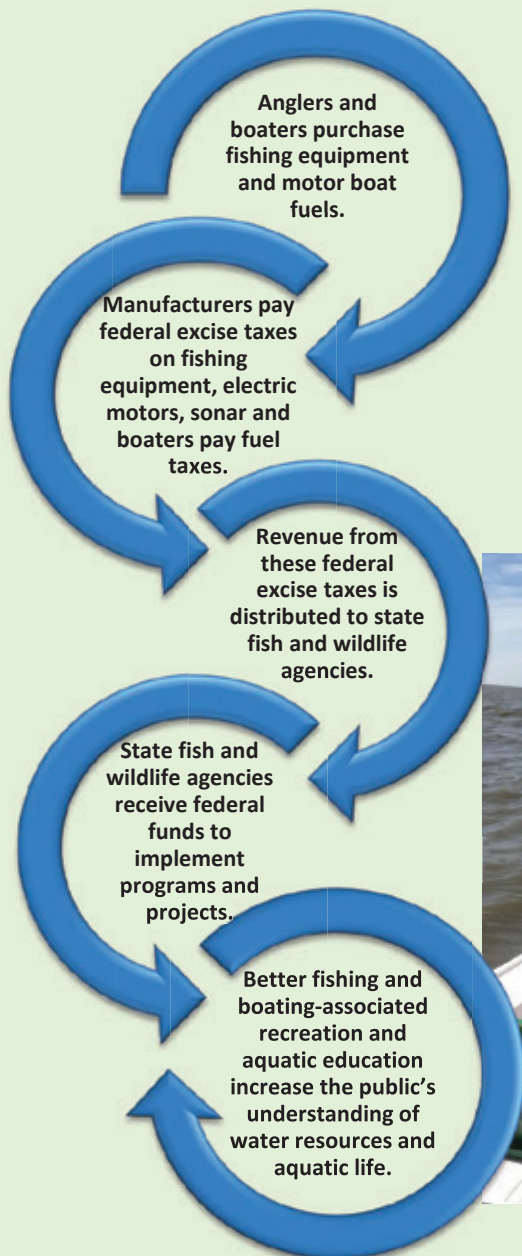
Anglers and boaters purchase fishing equipment and motor boat fuels.

Manufacturers pay federal excise taxes on fishing equipment, electric motors, sonar and boaters pay fuel taxes.

Revenue from these federal excise taxes is distributed to state fish and wildlife agencies.

State fish and wildlife agencies receive federal funds to implement programs and projects.

Better fishing and boating-associated recreation and aquatic education increase the public's understanding of water resources and aquatic life.